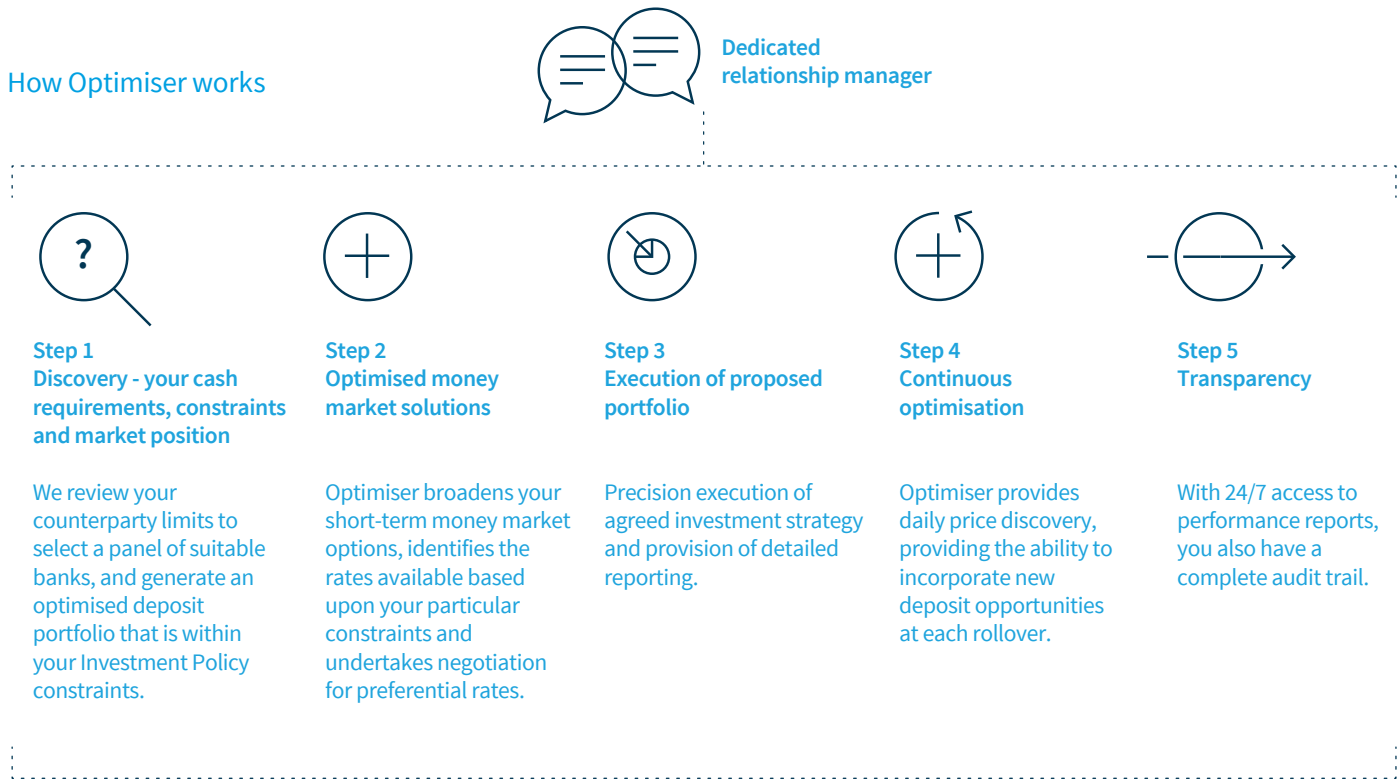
How Optimiser works

Dedicated relationship manager

?

Step 1
Discovery - your cash requirements, constraints and market position

We review your counterparty limits to select a panel of suitable banks, and generate an optimised deposit portfolio that is within your Investment Policy constraints.

Step 2
Optimised money market solutions

Optimiser broadens your short-term money market options, identifies the rates available based upon your particular constraints and undertakes negotiation for preferential rates.

Step 3
Execution of proposed portfolio

Precision execution of agreed investment strategy and provision of detailed reporting.

Step 4
Continuous optimisation

Optimiser provides daily price discovery, providing the ability to incorporate new deposit opportunities at each rollover.

Step 5
Transparency

With 24/7 access to performance reports, you also have a complete audit trail.